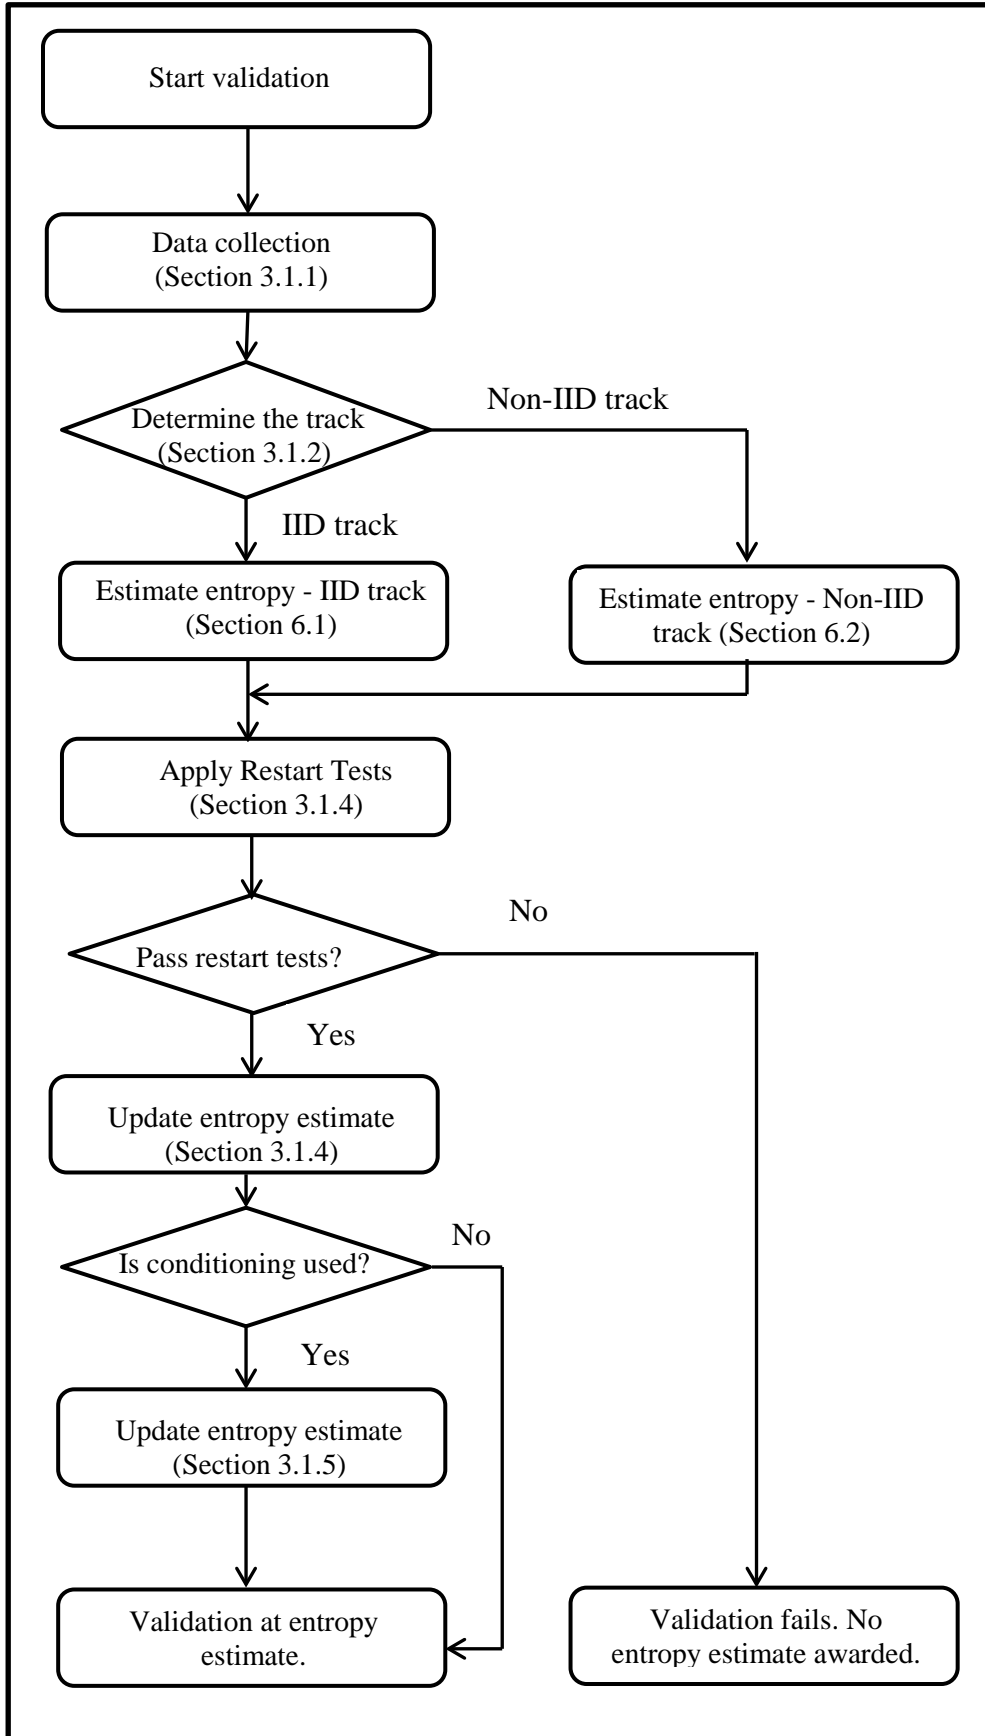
Start validation

Data collection
(Section 3.1.1)

Determine the track
(Section 3.1.2)

Non-IID track

IID track

Estimate entropy - IID track
(Section 6.1)

Estimate entropy - Non-IID track (Section 6.2)

Apply Restart Tests
(Section 3.1.4)

No

Pass restart tests?

Yes

Update entropy estimate
(Section 3.1.4)

No

Is conditioning used?

Yes

Update entropy estimate
(Section 3.1.5)

Validation at entropy estimate.

Validation fails. No entropy estimate awarded.